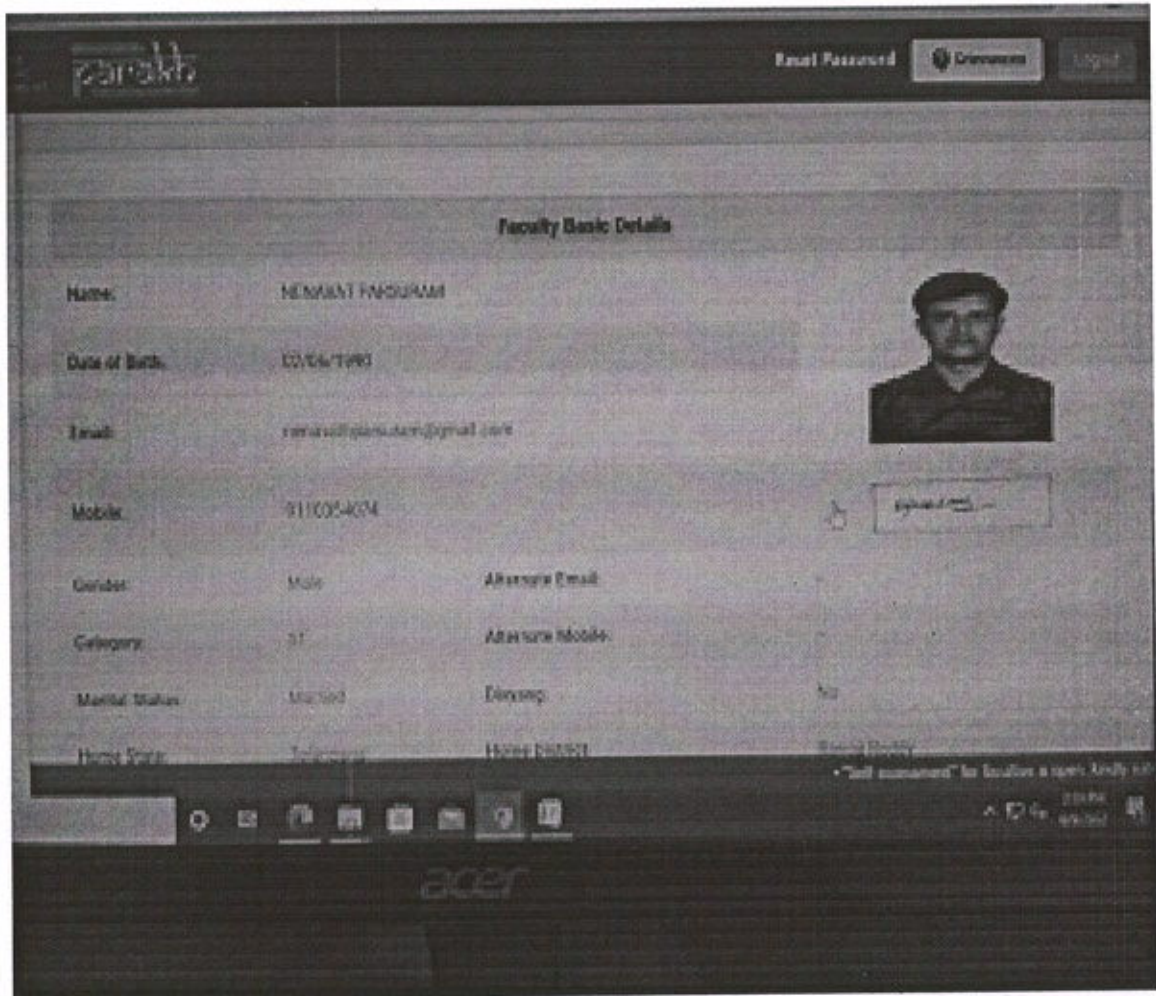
parakh

Reset Password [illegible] Logout

Faculty Basic Details

Name: HEMANT PARSURAM

Date of Birth: 02/06/1990

Email: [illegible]@gmail.com

Mobile: 9110054074

Upload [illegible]

Gender: Male

Alternate Email:

Category: ST

Alternate Mobile:

Marital Status: Married

Divyang: No

Home State: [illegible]

Home District: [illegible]

"Self assessment" for faculties is open. Kindly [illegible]

acer